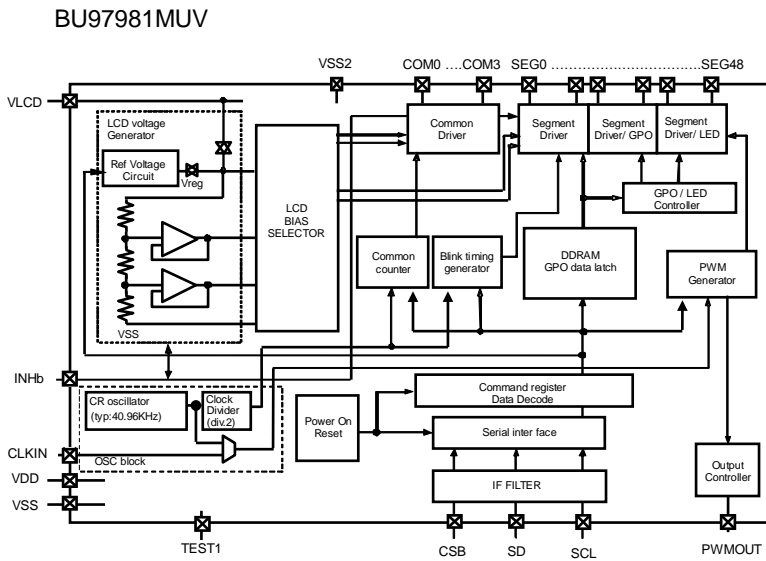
BU97981MUV

VSS2
COM0 ....COM3
SEG0 ..................................SEG48
VLCD
LCD voltage Generator
Ref Voltage Circuit
Vreg
LCD BIAS SELECTOR
Common Driver
Segment Driver
Segment Driver/ GPO
Segment Driver/ LED
GPO / LED Controller
Common counter
Blink timing generator
DDRAM GPO data latch
PWM Generator
VSS
INHb
CR oscillator (typ:40.96KHz)
Clock Divider (div.2)
OSC block
Power On Reset
Command register Data Decode
Serial inter face
IF FILTER
CLKIN
VDD
VSS
Output Controller
TEST1
CSB
SD
SCL
PWMOUT